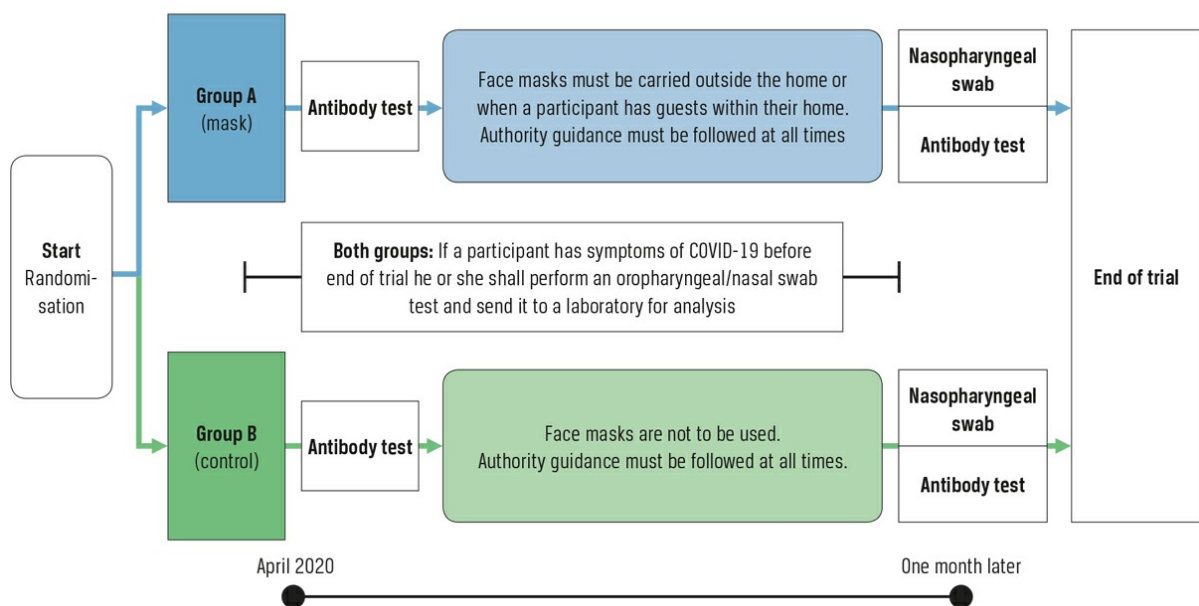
Start
Randomisation

Group A
(mask)

Antibody test

Face masks must be carried outside the home or when a participant has guests within their home. Authority guidance must be followed at all times

Nasopharyngeal swab

Antibody test

Both groups: If a participant has symptoms of COVID-19 before end of trial he or she shall perform an oropharyngeal/nasal swab test and send it to a laboratory for analysis

End of trial

Group B
(control)

Antibody test

Face masks are not to be used. Authority guidance must be followed at all times.

Nasopharyngeal swab

Antibody test

April 2020

One month later